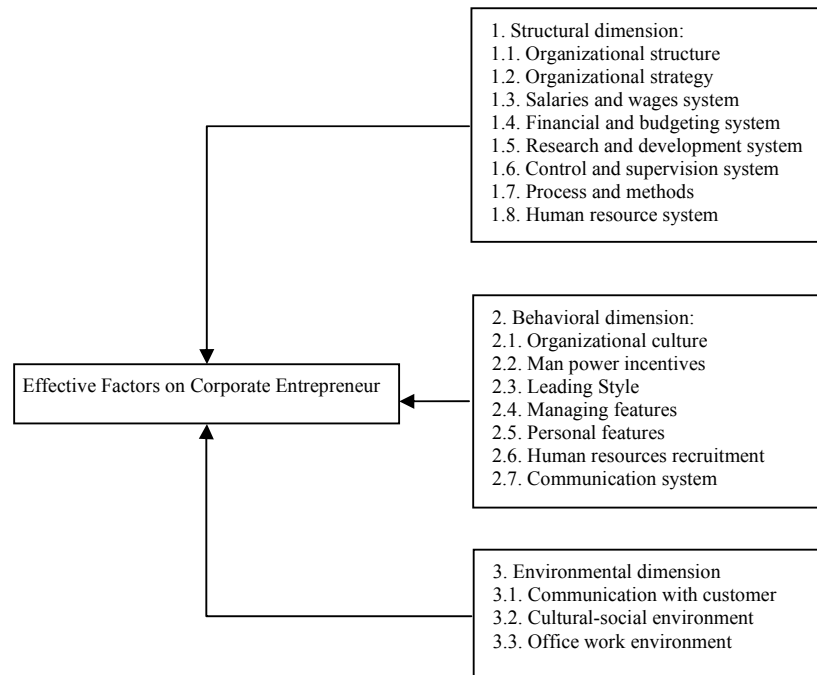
1. Structural dimension:
1.1. Organizational structure
1.2. Organizational strategy
1.3. Salaries and wages system
1.4. Financial and budgeting system
1.5. Research and development system
1.6. Control and supervision system
1.7. Process and methods
1.8. Human resource system

2. Behavioral dimension:
2.1. Organizational culture
2.2. Man power incentives
2.3. Leading Style
2.4. Managing features
2.5. Personal features
2.6. Human resources recruitment
2.7. Communication system

Effective Factors on Corporate Entrepreneur

3. Environmental dimension
3.1. Communication with customer
3.2. Cultural-social environment
3.3. Office work environment